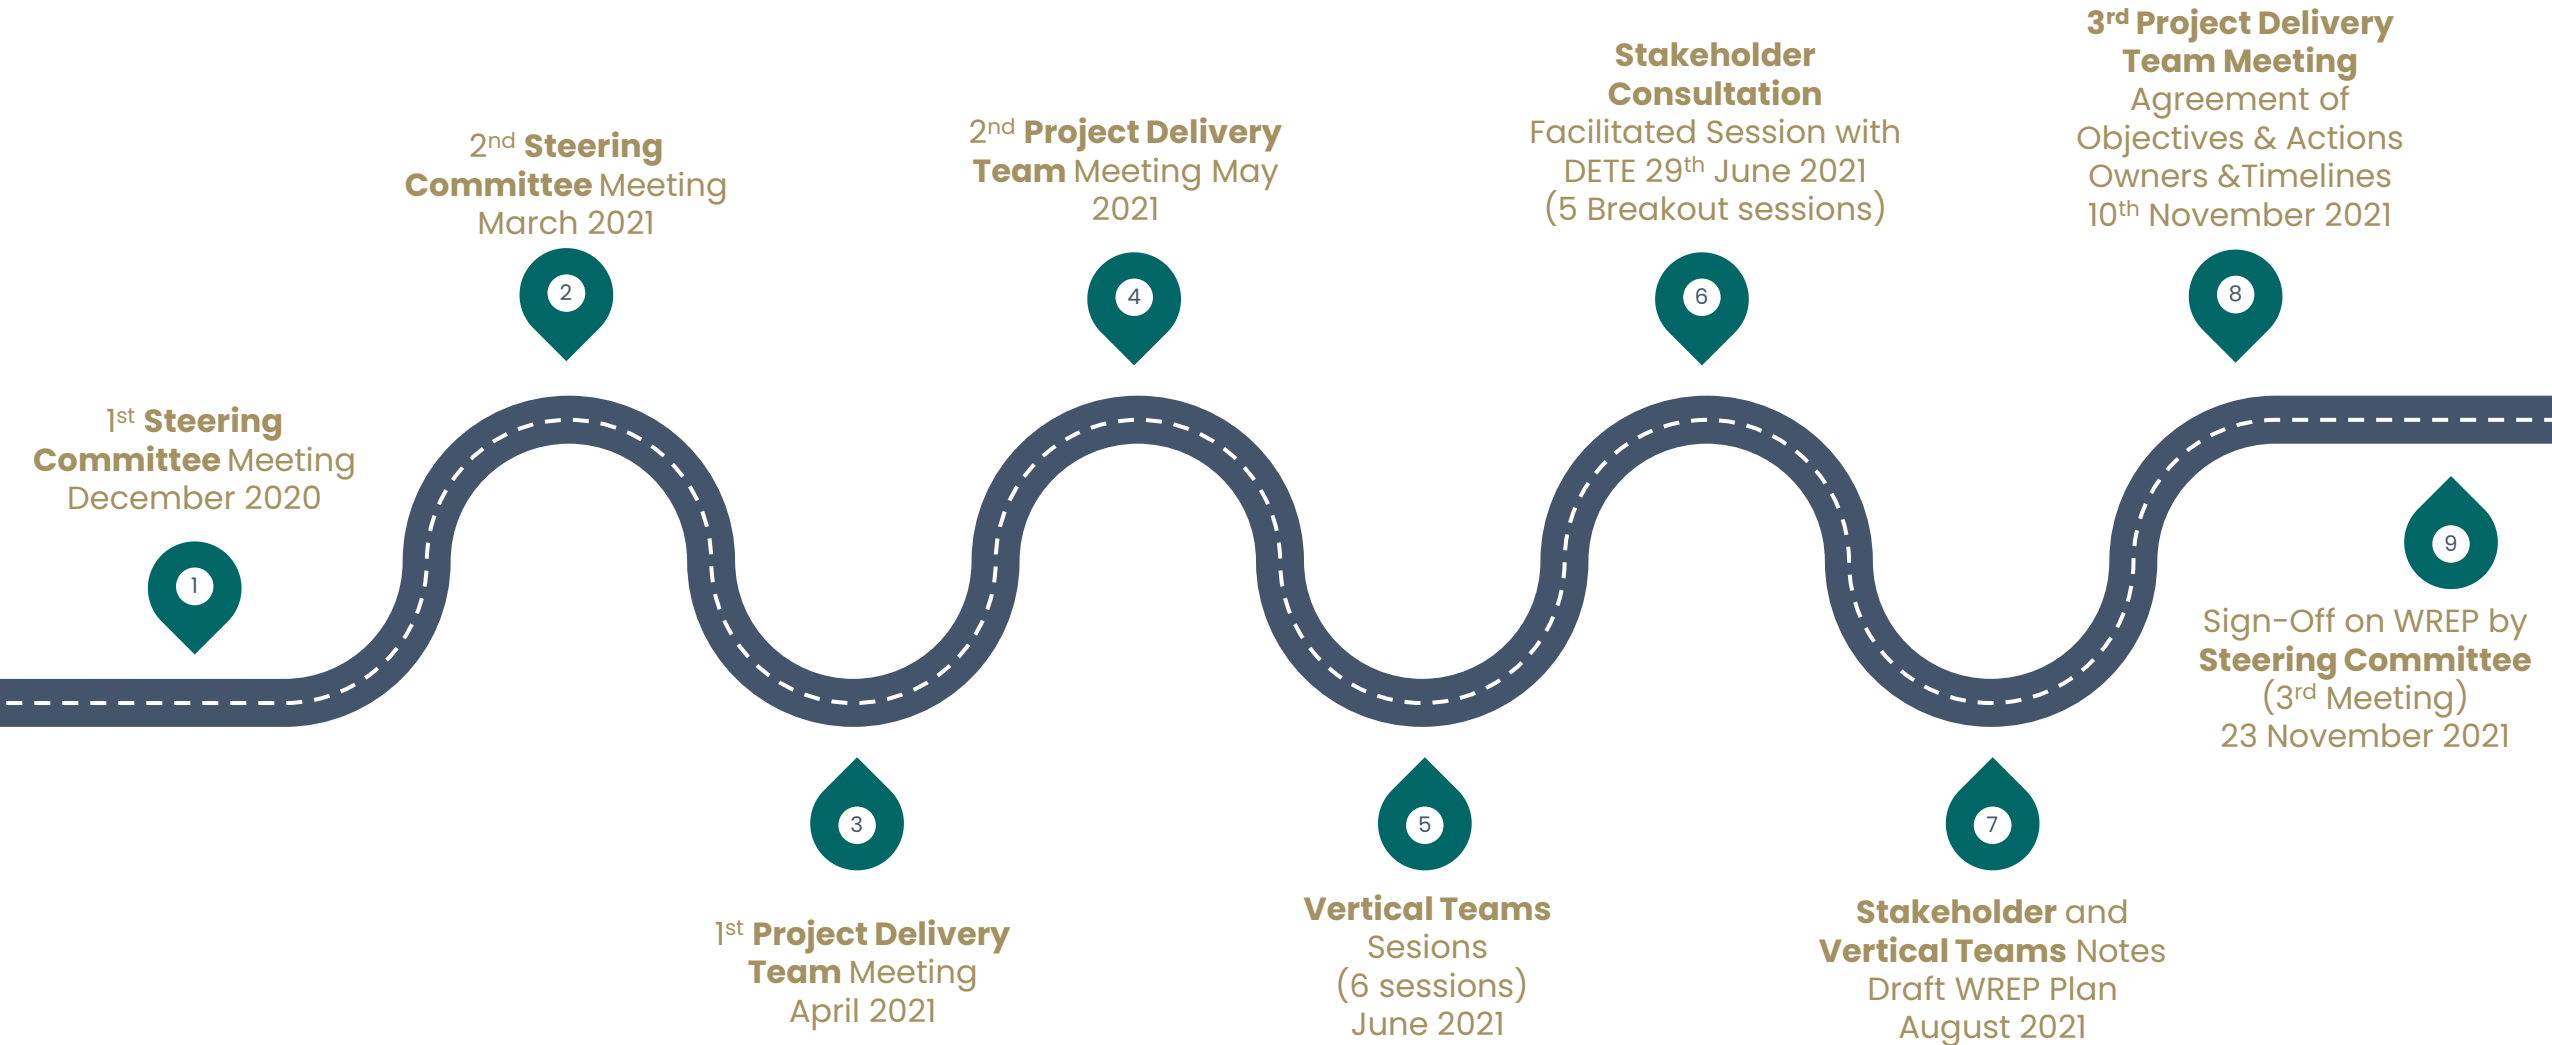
1
1$^{st}$ **Steering Committee** Meeting December 2020

2
2$^{nd}$ **Steering Committee** Meeting March 2021

3
1$^{st}$ **Project Delivery Team** Meeting April 2021

4
2$^{nd}$ **Project Delivery Team** Meeting May 2021

5
**Vertical Teams** Sesions (6 sessions) June 2021

6
**Stakeholder Consultation** Facilitated Session with DETE 29$^{th}$ June 2021 (5 Breakout sessions)

7
**Stakeholder** and **Vertical Teams** Notes Draft WREP Plan August 2021

8
3$^{rd}$ **Project Delivery Team Meeting** Agreement of Objectives & Actions Owners &Timelines 10$^{th}$ November 2021

9
Sign-Off on WREP by **Steering Committee** (3$^{rd}$ Meeting) 23 November 2021